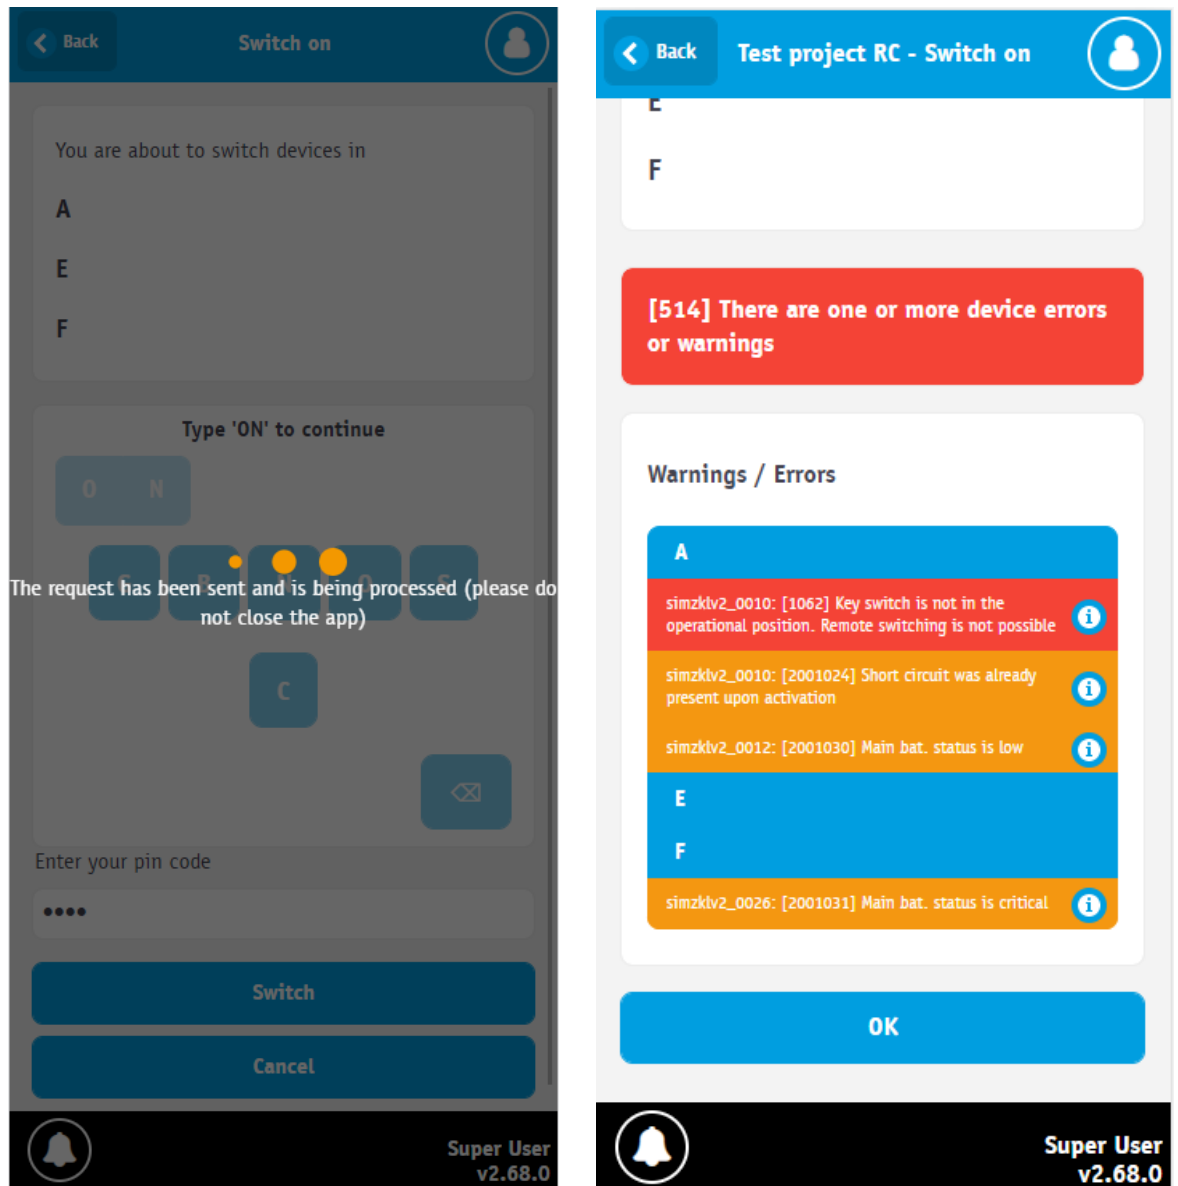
Back

Switch on

You are about to switch devices in

A

E

F

Type 'ON' to continue

O N

The request has been sent and is being processed (please do not close the app)

C

⌫

Enter your pin code

••••

Switch

Cancel

Super User
v2.68.0

Back

Test project RC - Switch on

E

F

[514] There are one or more device errors or warnings

Warnings / Errors

A

simzklv2_0010: [1062] Key switch is not in the operational position. Remote switching is not possible

simzklv2_0010: [2001024] Short circuit was already present upon activation

simzklv2_0012: [2001030] Main bat. status is low

E

F

simzklv2_0026: [2001031] Main bat. status is critical

OK

Super User
v2.68.0